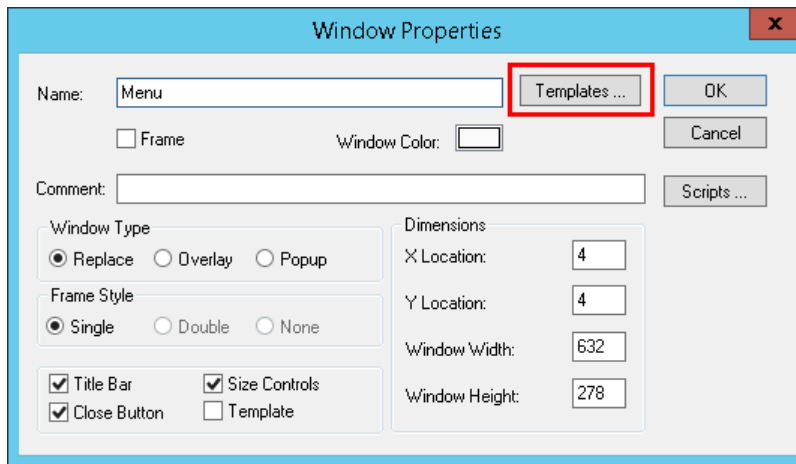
Window Properties

x

Name: Menu

Templates ...

OK

Frame

Window Color:

Cancel

Comment:

Scripts ...

Window Type

Replace Overlay Popup

Frame Style

Single Double None

Title Bar Size Controls

Close Button Template

Dimensions

X Location: 4

Y Location: 4

Window Width: 632

Window Height: 278